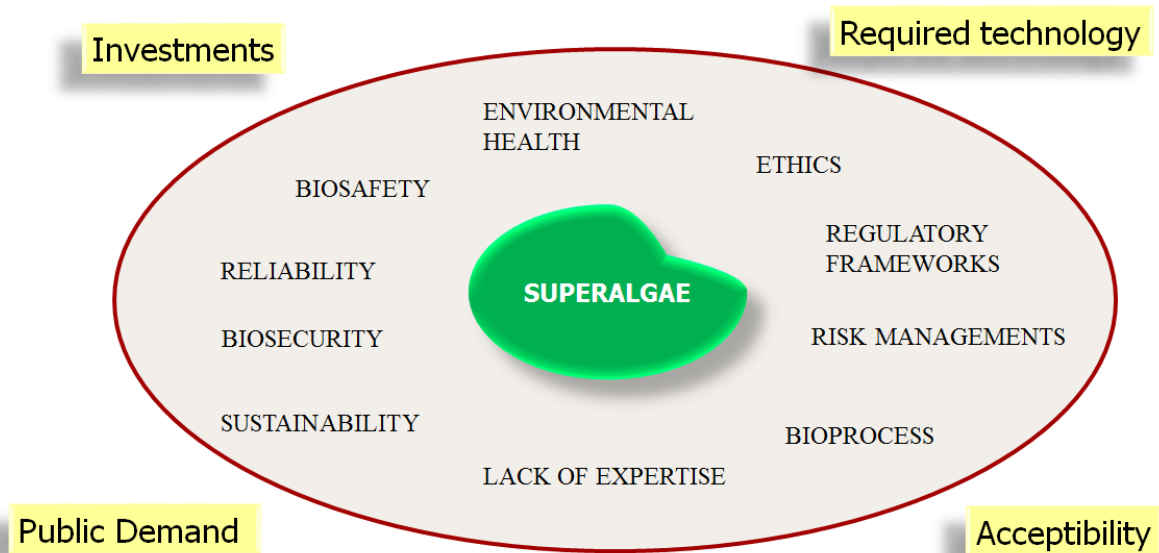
Investments

Required technology

ENVIRONMENTAL HEALTH

ETHICS

BIOSAFETY

REGULATORY FRAMEWORKS

RELIABILITY

SUPERALGAE

BIOSECURITY

RISK MANAGEMENTS

SUSTAINABILITY

BIOPROCESS

LACK OF EXPERTISE

Public Demand

Acceptibility